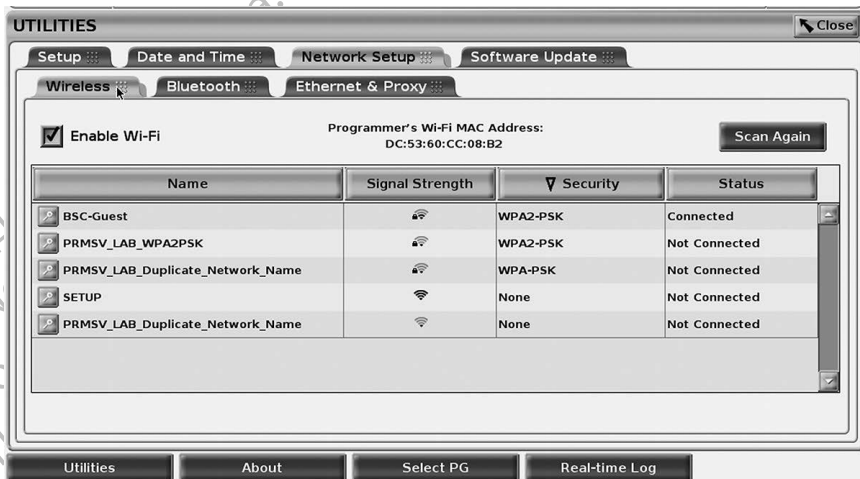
UTILITIES

Close

Setup

Date and Time

Network Setup

Software Update

Wireless

Bluetooth

Ethernet & Proxy

Enable Wi-Fi

Programmer's Wi-Fi MAC Address: DC:53:60:CC:08:B2

Scan Again

| Name | Signal Strength | Security | Status |
|---|---|---|---|
| BSC-Guest | | WPA2-PSK | Connected |
| PRMSV_LAB_WPA2PSK | | WPA2-PSK | Not Connected |
| PRMSV_LAB_Duplicate_Network_Name | | WPA-PSK | Not Connected |
| SETUP | | None | Not Connected |
| PRMSV_LAB_Duplicate_Network_Name | | None | Not Connected |

Utilities

About

Select PG

Real-time Log